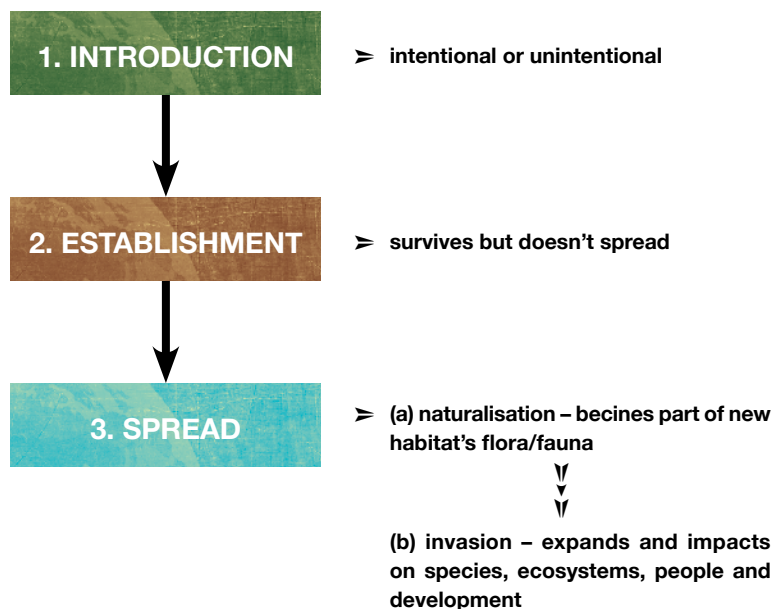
1. INTRODUCTION

➢ intentional or unintentional

2. ESTABLISHMENT

➢ survives but doesn't spread

3. SPREAD

➢ (a) naturalisation – becines part of new habitat's flora/fauna

(b) invasion – expands and impacts on species, ecosystems, people and development